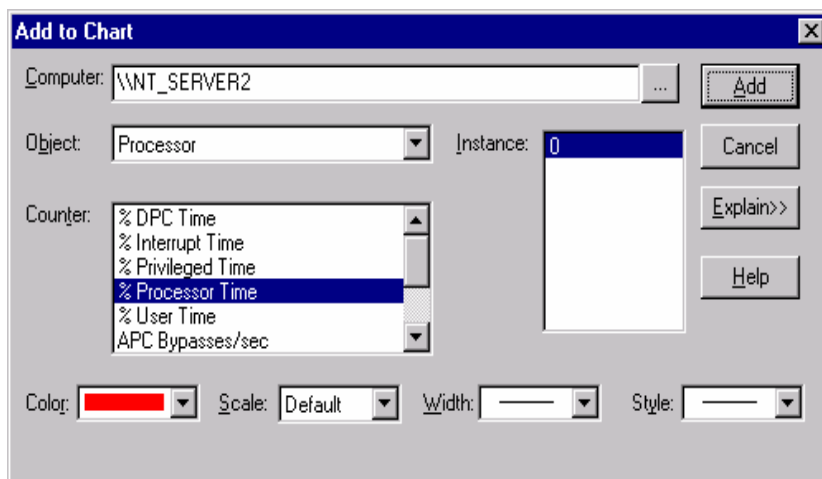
Add to Chart

Computer: \\NT_SERVER2 ...

Add

Object: Processor

Instance: 0

Cancel

Counter: % DPC Time
% Interrupt Time
% Privileged Time
% Processor Time
% User Time
APC Bypasses/sec

Explain>>

Help

Color: Scale: Default Width: Style: